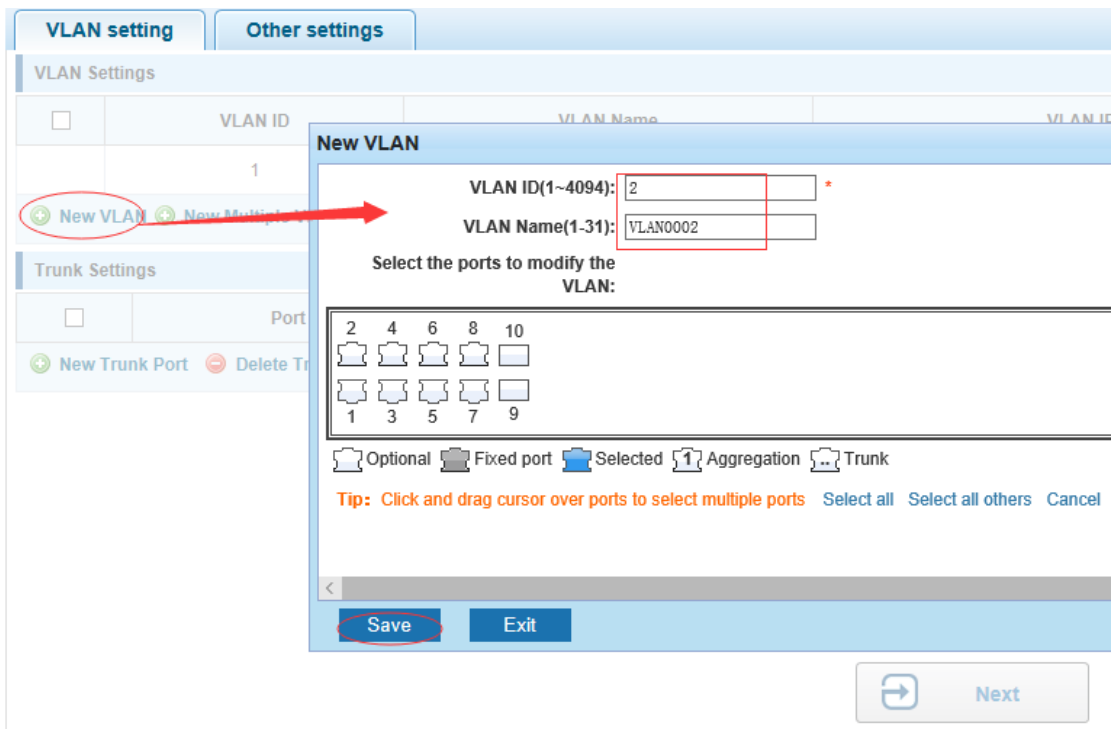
VLAN setting
Other settings

VLAN Settings

| | VLAN ID | VLAN Name | VLAN ID |
|---|---|---|---|
| | 1 | | |

New VLAN New Multiple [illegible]

Trunk Settings

| | Port |
|---|---|

New Trunk Port Delete Tr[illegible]

New VLAN

VLAN ID(1~4094): 2 *

VLAN Name(1-31): VLAN0002

Select the ports to modify the VLAN:

2 4 6 8 10
1 3 5 7 9

Optional Fixed port Selected 1 Aggregation ... Trunk

Tip: Click and drag cursor over ports to select multiple ports Select all Select all others Cancel

Save Exit

Next